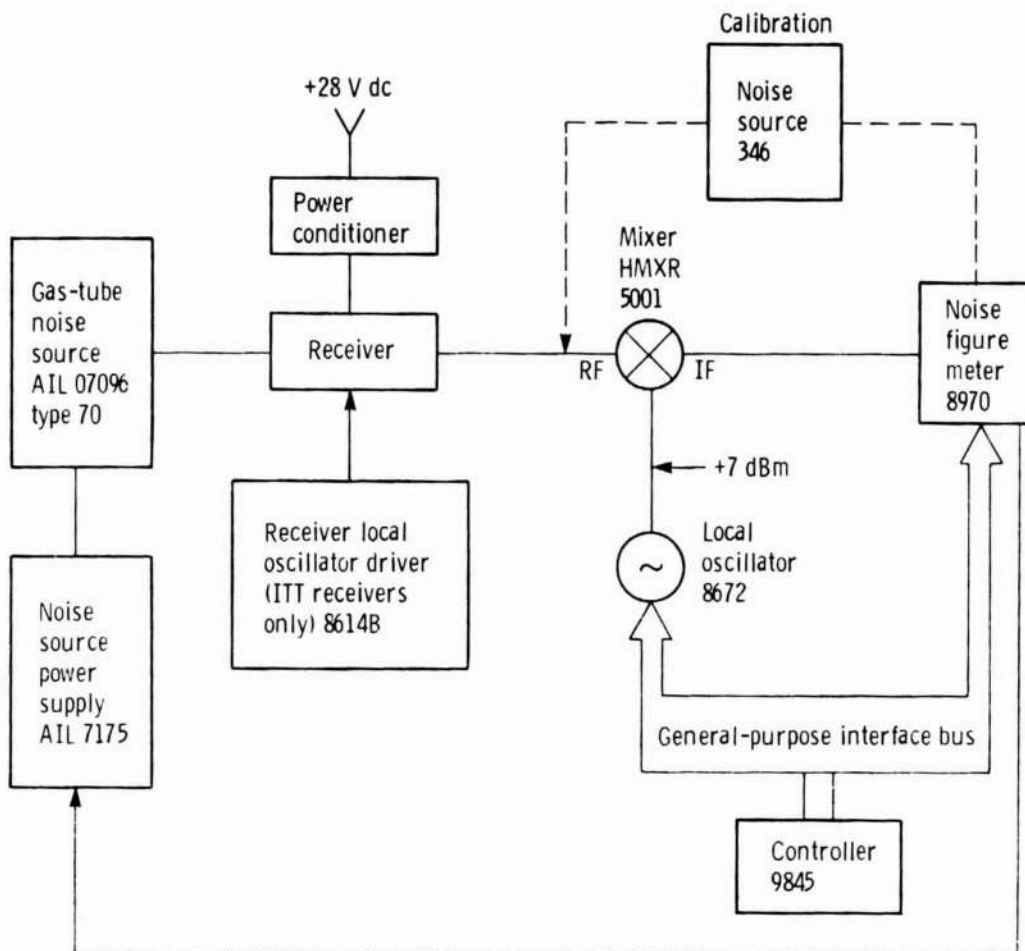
Calibration

+28 V dc

Noise source 346

Power conditioner

Mixer HMXR 5001

Gas-tube noise source AIL 07096 type 70

Receiver

RF

IF

Noise figure meter 8970

+7 dBm

Receiver local oscillator driver (ITT receivers only) 8614B

Local oscillator 8672

Noise source power supply AIL 7175

General-purpose interface bus

Controller 9845